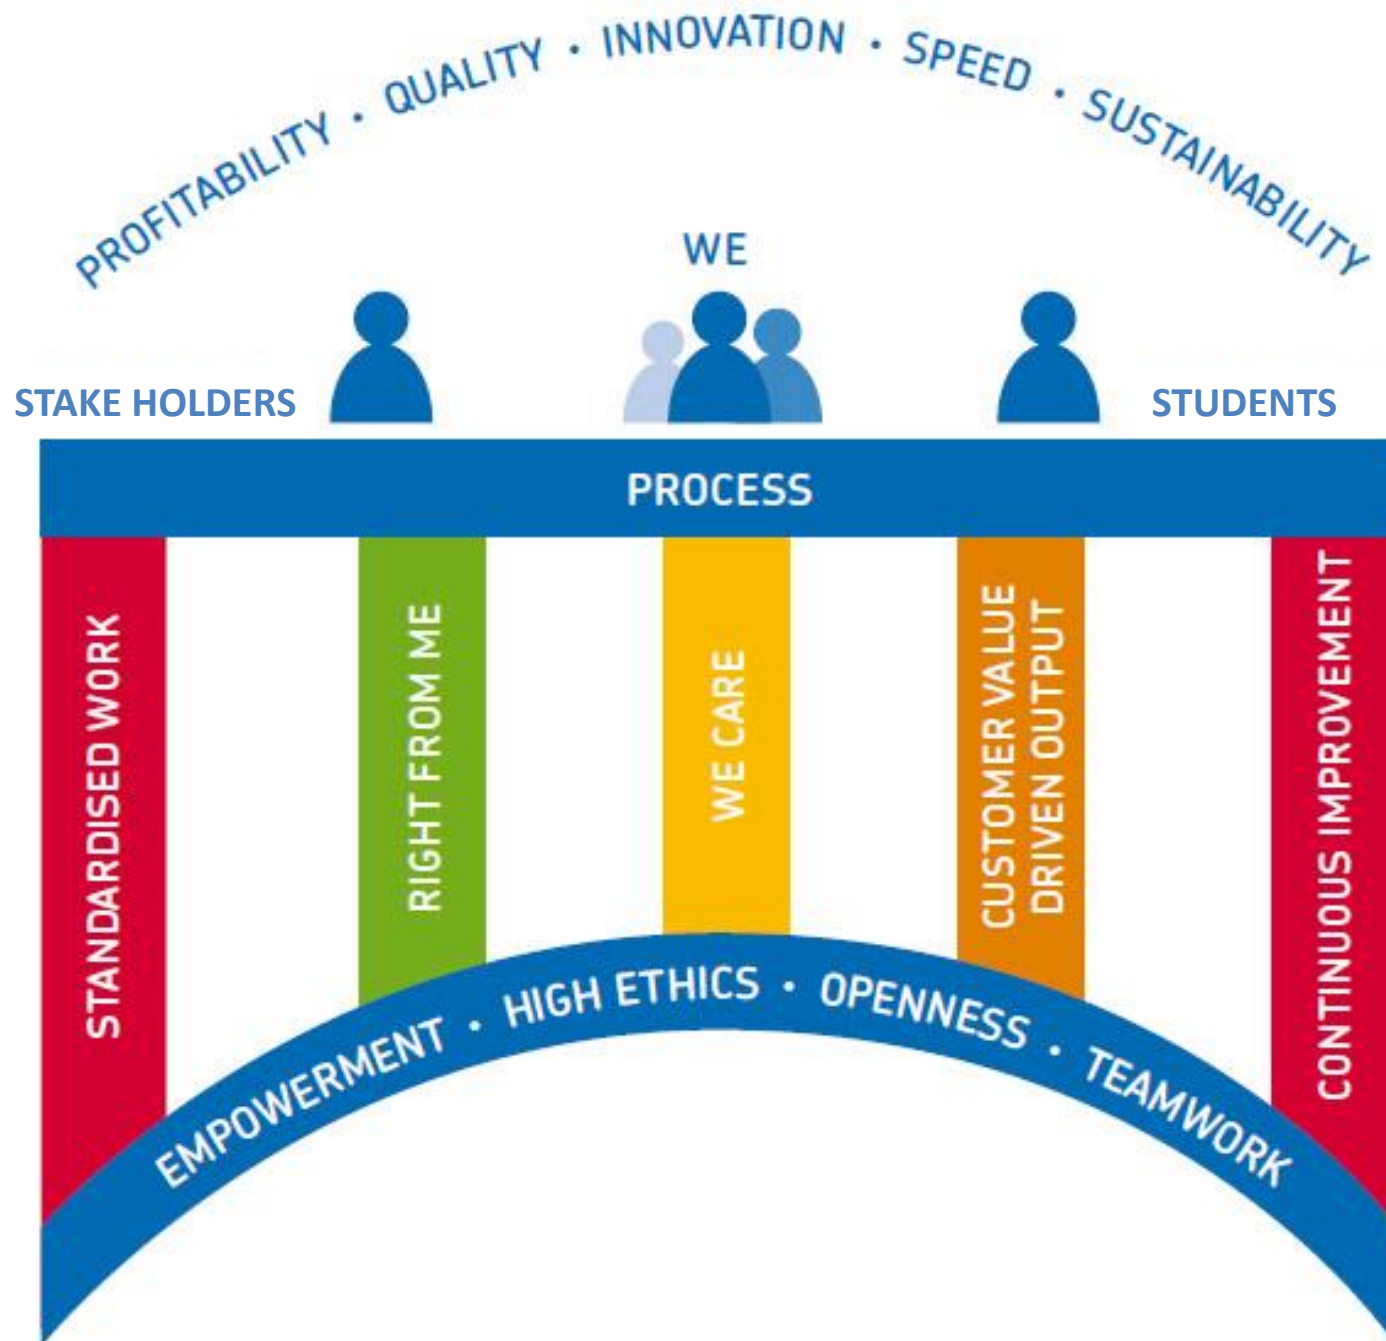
PROFITABILITY · QUALITY · INNOVATION · SPEED · SUSTAINABILITY

WE

STAKE HOLDERS

STUDENTS

PROCESS

STANDARDISED WORK

RIGHT FROM ME

WE CARE

CUSTOMER VALUE DRIVEN OUTPUT

CONTINUOUS IMPROVEMENT

EMPOWERMENT · HIGH ETHICS · OPENNESS · TEAMWORK